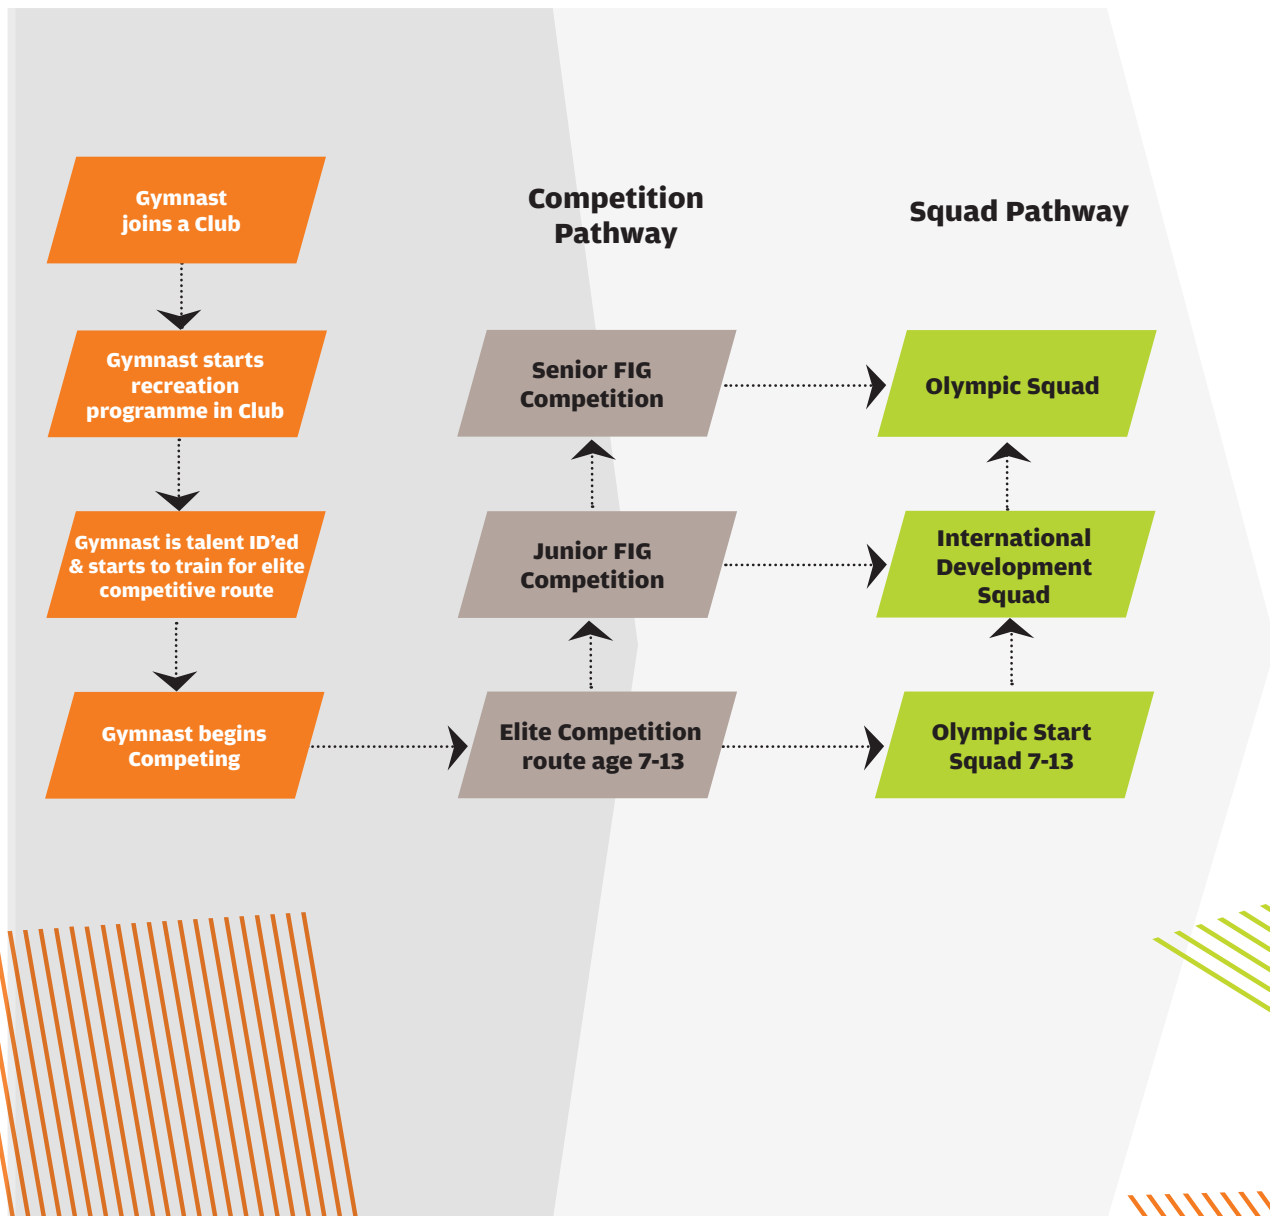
Gymnast joins a Club

Gymnast starts recreation programme in Club

Gymnast is talent ID'ed & starts to train for elite competitive route

Gymnast begins Competing

Competition Pathway

Senior FIG Competition

Junior FIG Competition

Elite Competition route age 7-13

Squad Pathway

Olympic Squad

International Development Squad

Olympic Start Squad 7-13